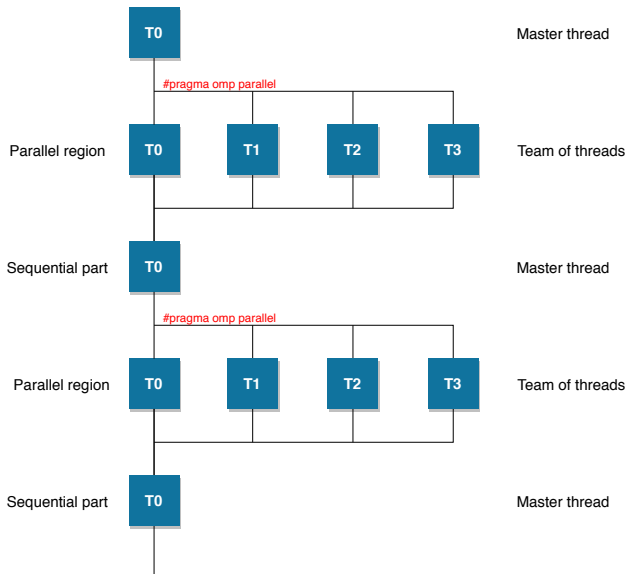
T0 Master thread

#pragma omp parallel

Parallel region T0 T1 T2 T3 Team of threads

Sequential part T0 Master thread

#pragma omp parallel

Parallel region T0 T1 T2 T3 Team of threads

Sequential part T0 Master thread